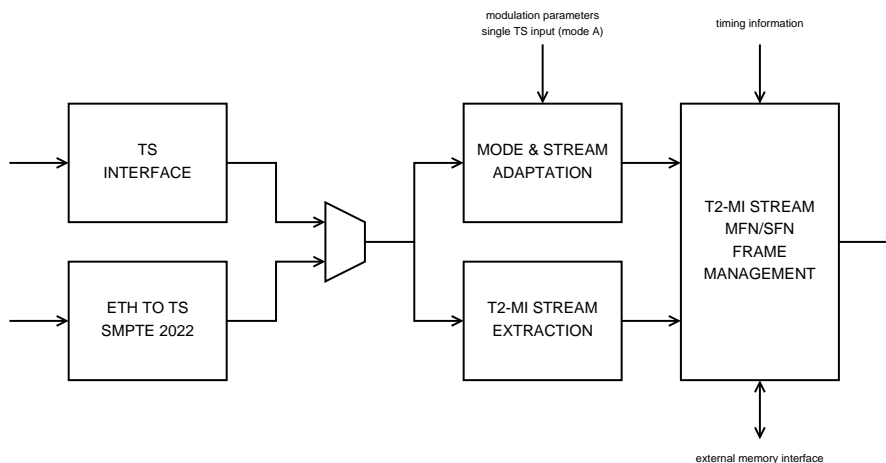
modulation parameters
single TS input (mode A)

timing information

TS
INTERFACE

ETH TO TS
SMPTE 2022

MODE & STREAM
ADAPTATION

T2-MI STREAM
EXTRACTION

T2-MI STREAM
MFN/SFN
FRAME
MANAGEMENT

external memory interface